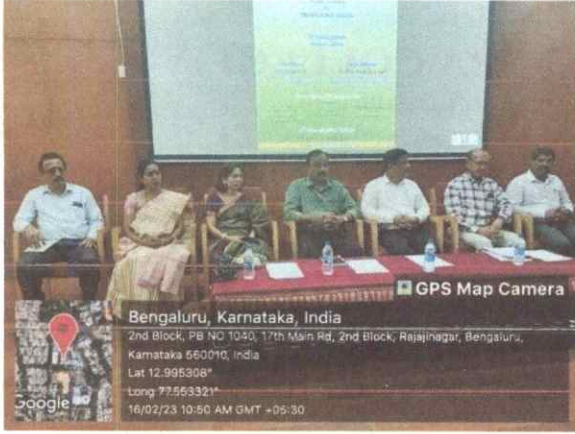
GPS Map Camera

Bengaluru, Karnataka, India
2nd Block, PB NO 1040, 17th Main Rd, 2nd Block, Rajajinagar, Bengaluru, Karnataka 560010, India
Lat 12.995308°
Long 77.553321°
16/02/23 10:50 AM GMT +05:30

Google